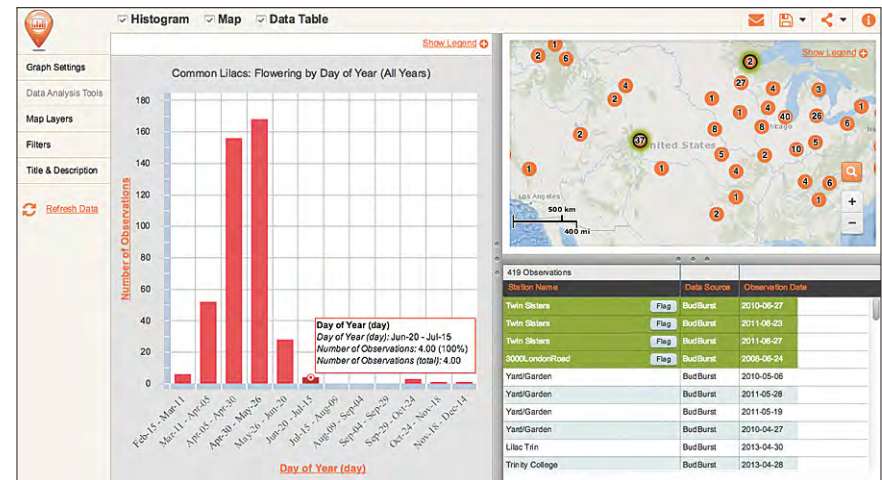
Histogram Map Data Table

Graph Settings
Data Analysis Tools
Map Layers
Filters
Title & Description
Refresh Data

Show Legend

Common Lilacs: Flowering by Day of Year (All Years)

Number of Observations

0
20
40
60
80
100
120
140
160
180

Day of Year (day)
Day of Year (day): Jun-20 - Jul-15
Number of Observations: 4.00 (100%)
Number of Observations (total): 4.00

Feb-15 - Mar-11
Mar-11 - Apr-05
Apr-05 - Apr-30
Apr-30 - May-26
May-26 - Jun-20
Jun-20 - Jul-15
Jul-15 - Aug-09
Aug-09 - Sep-04
Sep-04 - Sep-29
Sep-29 - Oct-24
Oct-24 - Nov-18
Nov-18 - Dec-14

Day of Year (day)

Show Legend

United States
Los Angeles
Chicago
500 km
400 mi

419 Observations

| Station Name | | Data Source | Observation Date |
|---|---|---|---|
| Twin Sisters | Flag | BudBurst | 2010-06-27 |
| Twin Sisters | Flag | BudBurst | 2011-06-23 |
| Twin Sisters | Flag | BudBurst | 2011-07-27 |
| 3000LondonRoad | Flag | BudBurst | 2008-06-24 |
| Yard/Garden | | BudBurst | 2010-05-06 |
| Yard/Garden | | BudBurst | 2011-05-28 |
| Yard/Garden | | BudBurst | 2011-05-19 |
| Yard/Garden | | BudBurst | 2010-04-27 |
| Lilac Trin | | BudBurst | 2013-04-30 |
| Trinity College | | BudBurst | 2013-04-28 |